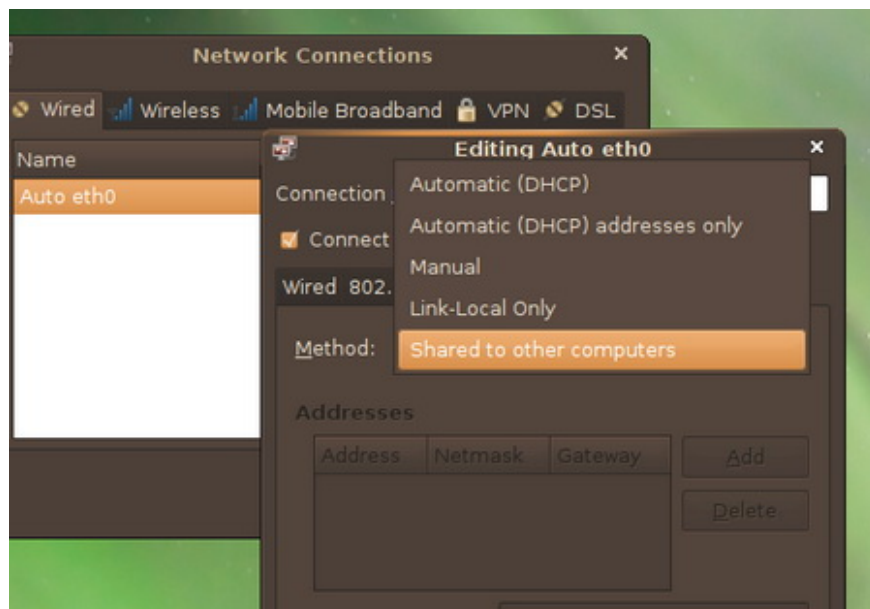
Network Connections

Wired Wireless Mobile Broadband VPN DSL

Name

Auto eth0

Editing Auto eth0

Connection

Connect

Wired 802.

Automatic (DHCP)

Automatic (DHCP) addresses only

Manual

Link-Local Only

Shared to other computers

Method:

Addresses

| Address | Netmask | Gateway |
|---|---|---|

Add

Delete